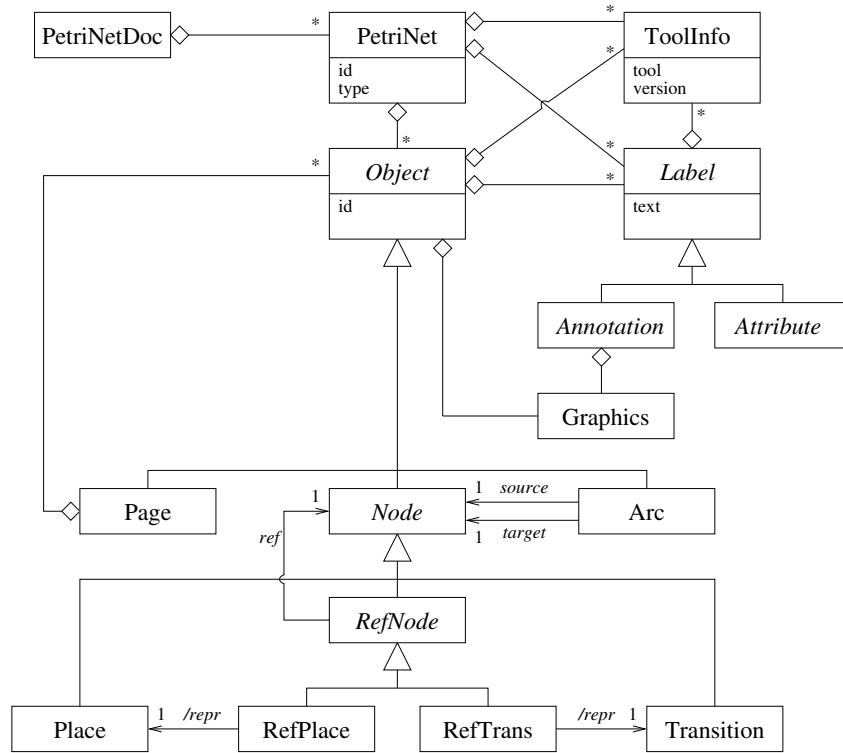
PetriNetDoc
*
PetriNet
id
type
*
ToolInfo
tool
version
*
*
*
*
Object
id
*
Label
text
*
Annotation
Attribute
Graphics
Page
1
Node
1 source
Arc
target
1
ref
RefNode
Place
1 /repr
RefPlace
RefTrans
/repr 1
Transition